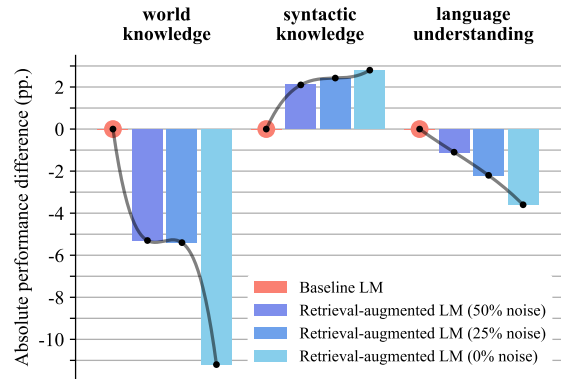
world knowledge

syntactic knowledge

language understanding

Absolute performance difference (pp.)

2
0
-2
-4
-6
-8
-10

Baseline LM
Retrieval-augmented LM (50% noise)
Retrieval-augmented LM (25% noise)
Retrieval-augmented LM (0% noise)